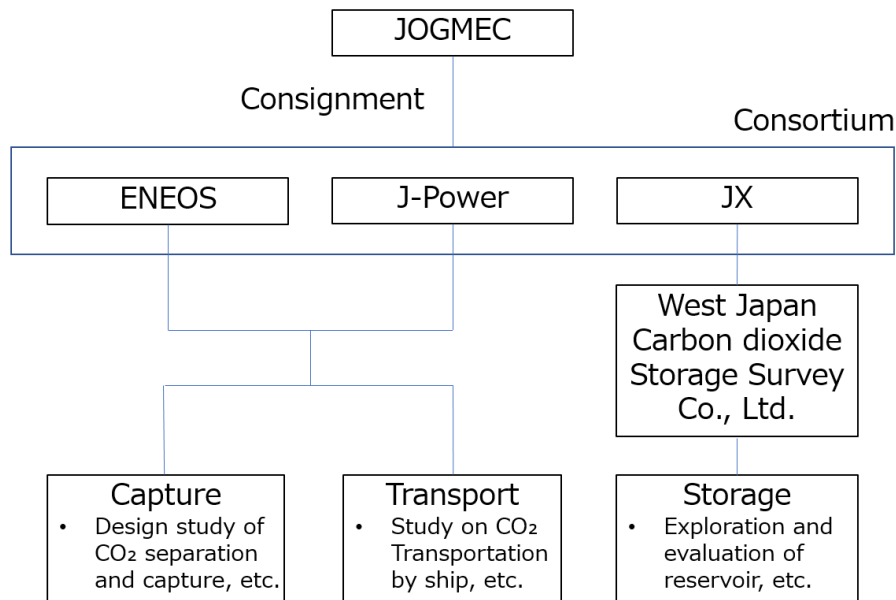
JOGMEC

Consignment

Consortium

ENEOS

J-Power

JX

West Japan Carbon dioxide Storage Survey Co., Ltd.

Capture
• Design study of $CO_2$ separation and capture, etc.

Transport
• Study on $CO_2$ Transportation by ship, etc.

Storage
• Exploration and evaluation of reservoir, etc.